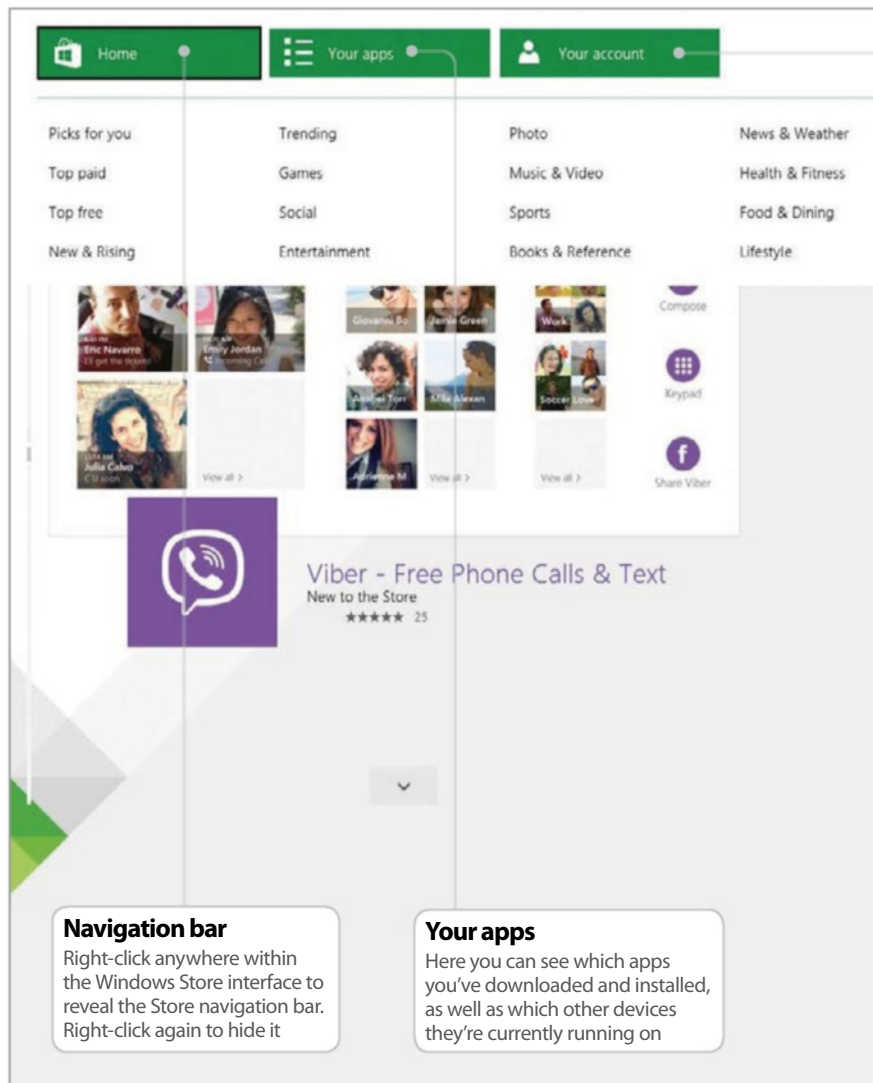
Home

Your apps

Your account

Picks for you
Top paid
Top free
New & Rising

Trending
Games
Social
Entertainment

Photo
Music & Video
Sports
Books & Reference

News & Weather
Health & Fitness
Food & Dining
Lifestyle

Eric Navarro
Emily Jordan
Julia Calvo
View all >
Giovanni Bo
Jamie Green
Mia Alexan
Adrienne M
View all >
Work
Soccer Love
View all >
Compose
Keypad
Share Viber

Viber - Free Phone Calls & Text
New to the Store
★★★★★ 25

**Navigation bar**
Right-click anywhere within the Windows Store interface to reveal the Store navigation bar. Right-click again to hide it

**Your apps**
Here you can see which apps you've downloaded and installed, as well as which other devices they're currently running on